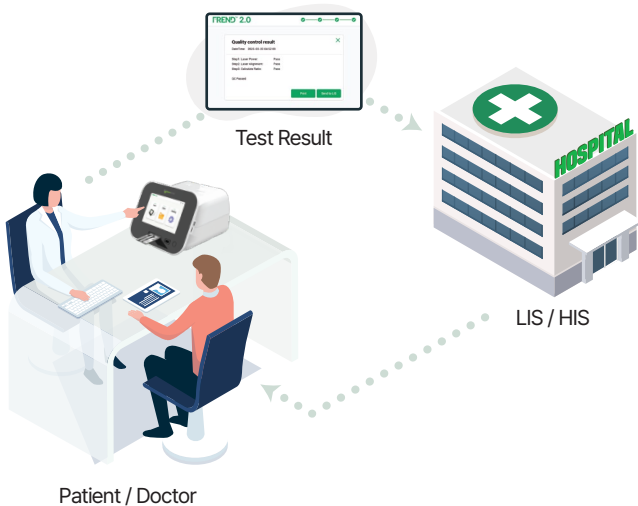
FREND 2.0

Quality control result

Date/Time 2022-01-15 00:00:00

Step1. Laser Power Pass
Step2. Laser Alignment Pass
Step3. Detector Base Pass

QC Passed!

Print Send to LIS

Test Result

HOSPITAL

LIS / HIS

Patient / Doctor